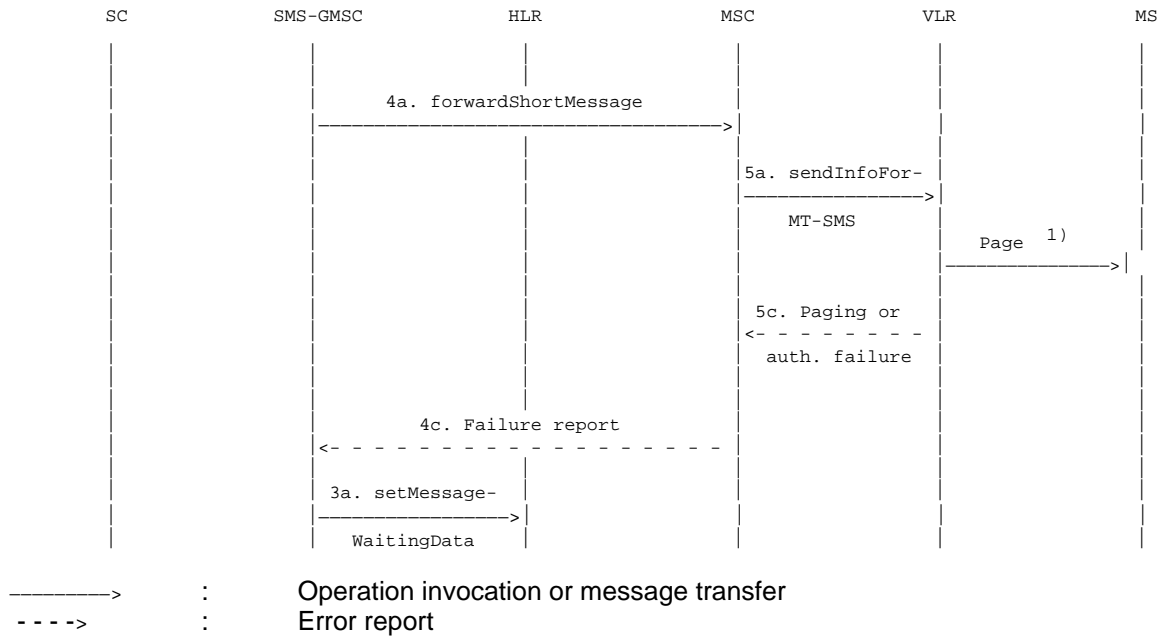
SC SMS-GMSC HLR MSC VLR MS

4a. forwardShortMessage

5a. sendInfoFor-

MT-SMS

Page 1)

5c. Paging or

auth. failure

4c. Failure report

3a. setMessage-

WaitingData

————> : Operation invocation or message transfer

- - - -> : Error report